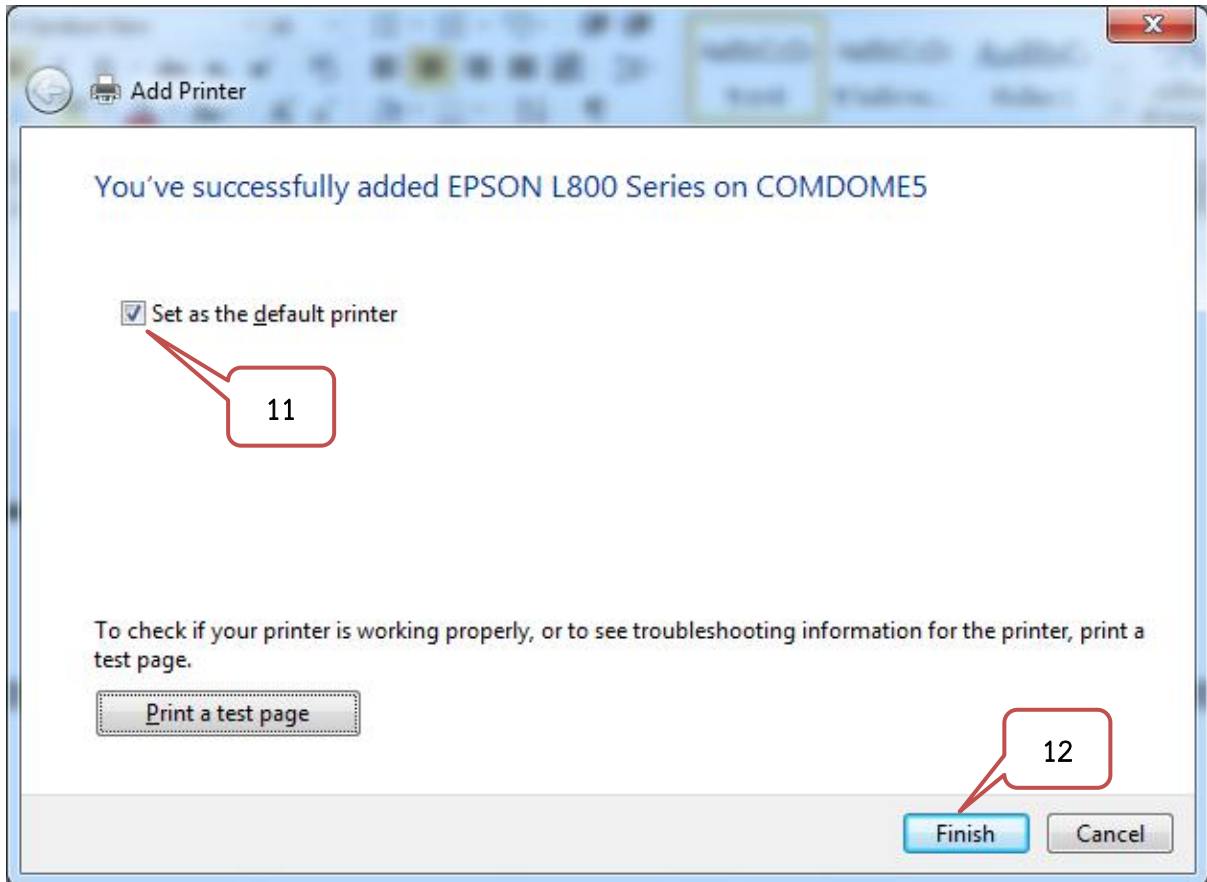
Add Printer

You've successfully added EPSON L800 Series on COMDOME5

Set as the default printer

11

To check if your printer is working properly, or to see troubleshooting information for the printer, print a test page.

Print a test page

12

Finish

Cancel